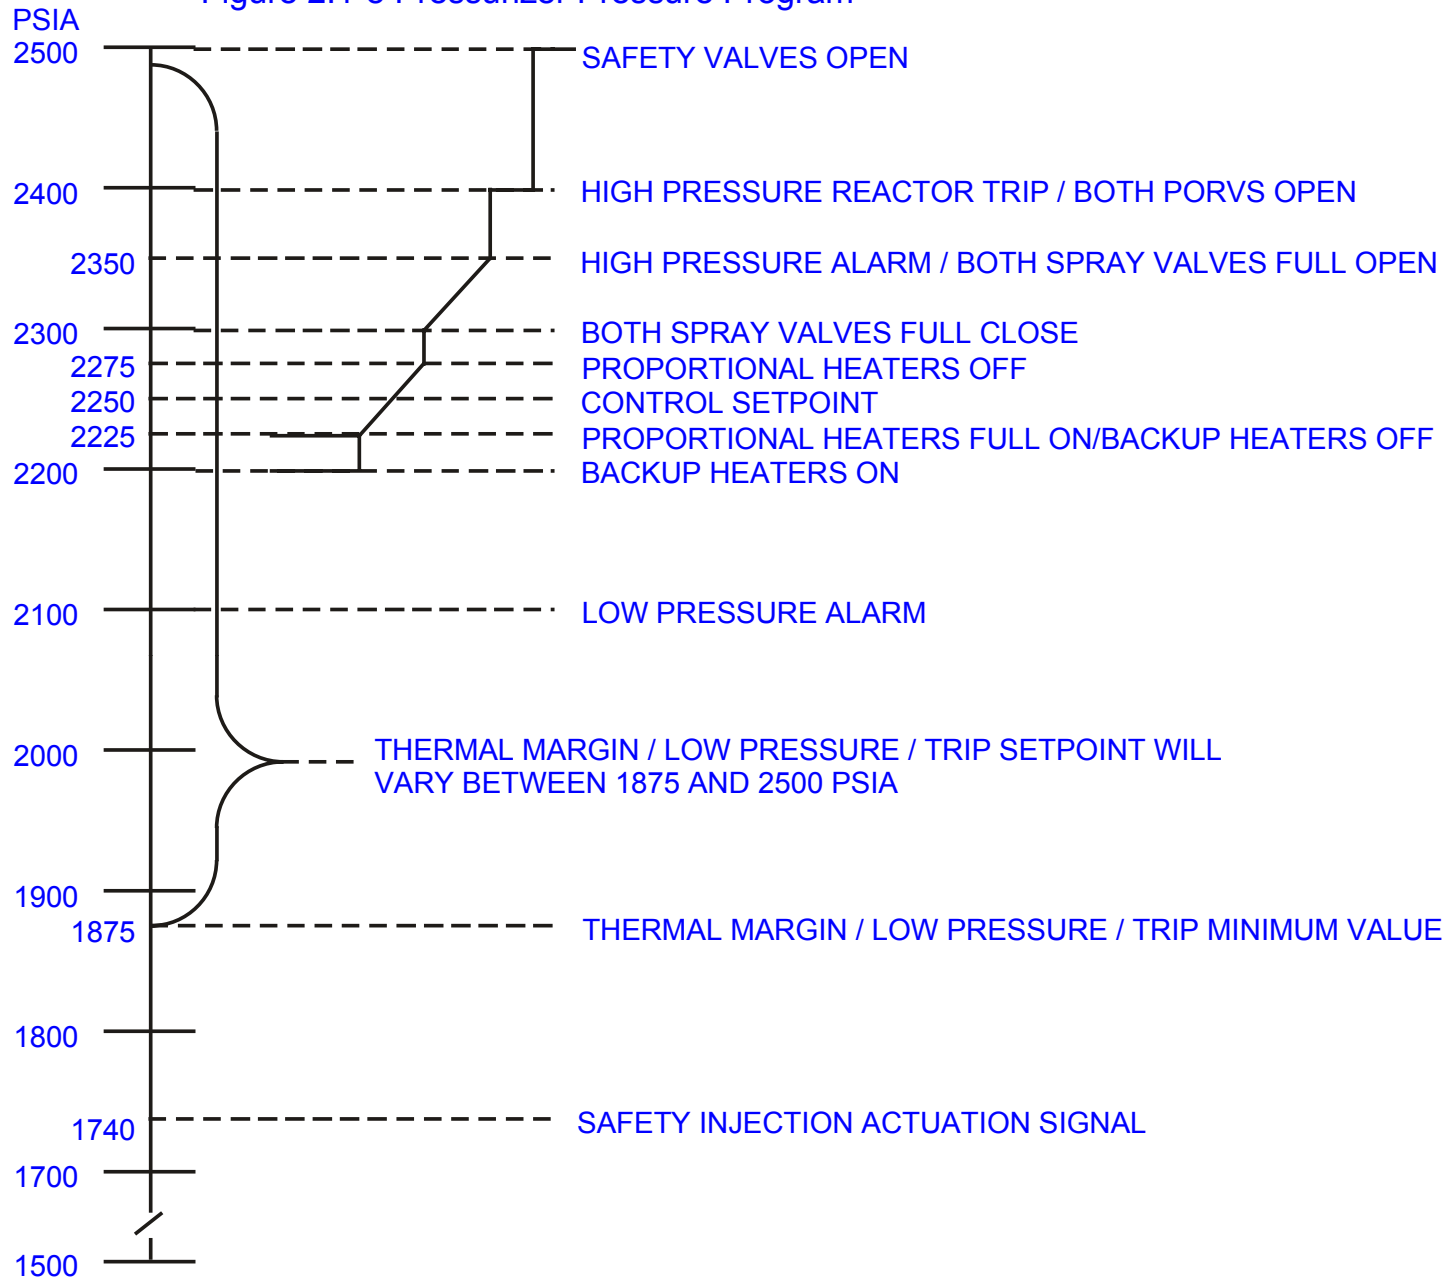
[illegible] Pressurizer Pressure Program

PSIA
2500
SAFETY VALVES OPEN
2400
HIGH PRESSURE REACTOR TRIP / BOTH PORVS OPEN
2350
HIGH PRESSURE ALARM / BOTH SPRAY VALVES FULL OPEN
2300
BOTH SPRAY VALVES FULL CLOSE
2275
PROPORTIONAL HEATERS OFF
2250
CONTROL SETPOINT
2225
PROPORTIONAL HEATERS FULL ON/BACKUP HEATERS OFF
2200
BACKUP HEATERS ON
2100
LOW PRESSURE ALARM
2000
THERMAL MARGIN / LOW PRESSURE / TRIP SETPOINT WILL VARY BETWEEN 1875 AND 2500 PSIA
1900
1875
THERMAL MARGIN / LOW PRESSURE / TRIP MINIMUM VALUE
1800
1740
SAFETY INJECTION ACTUATION SIGNAL
1700
1500